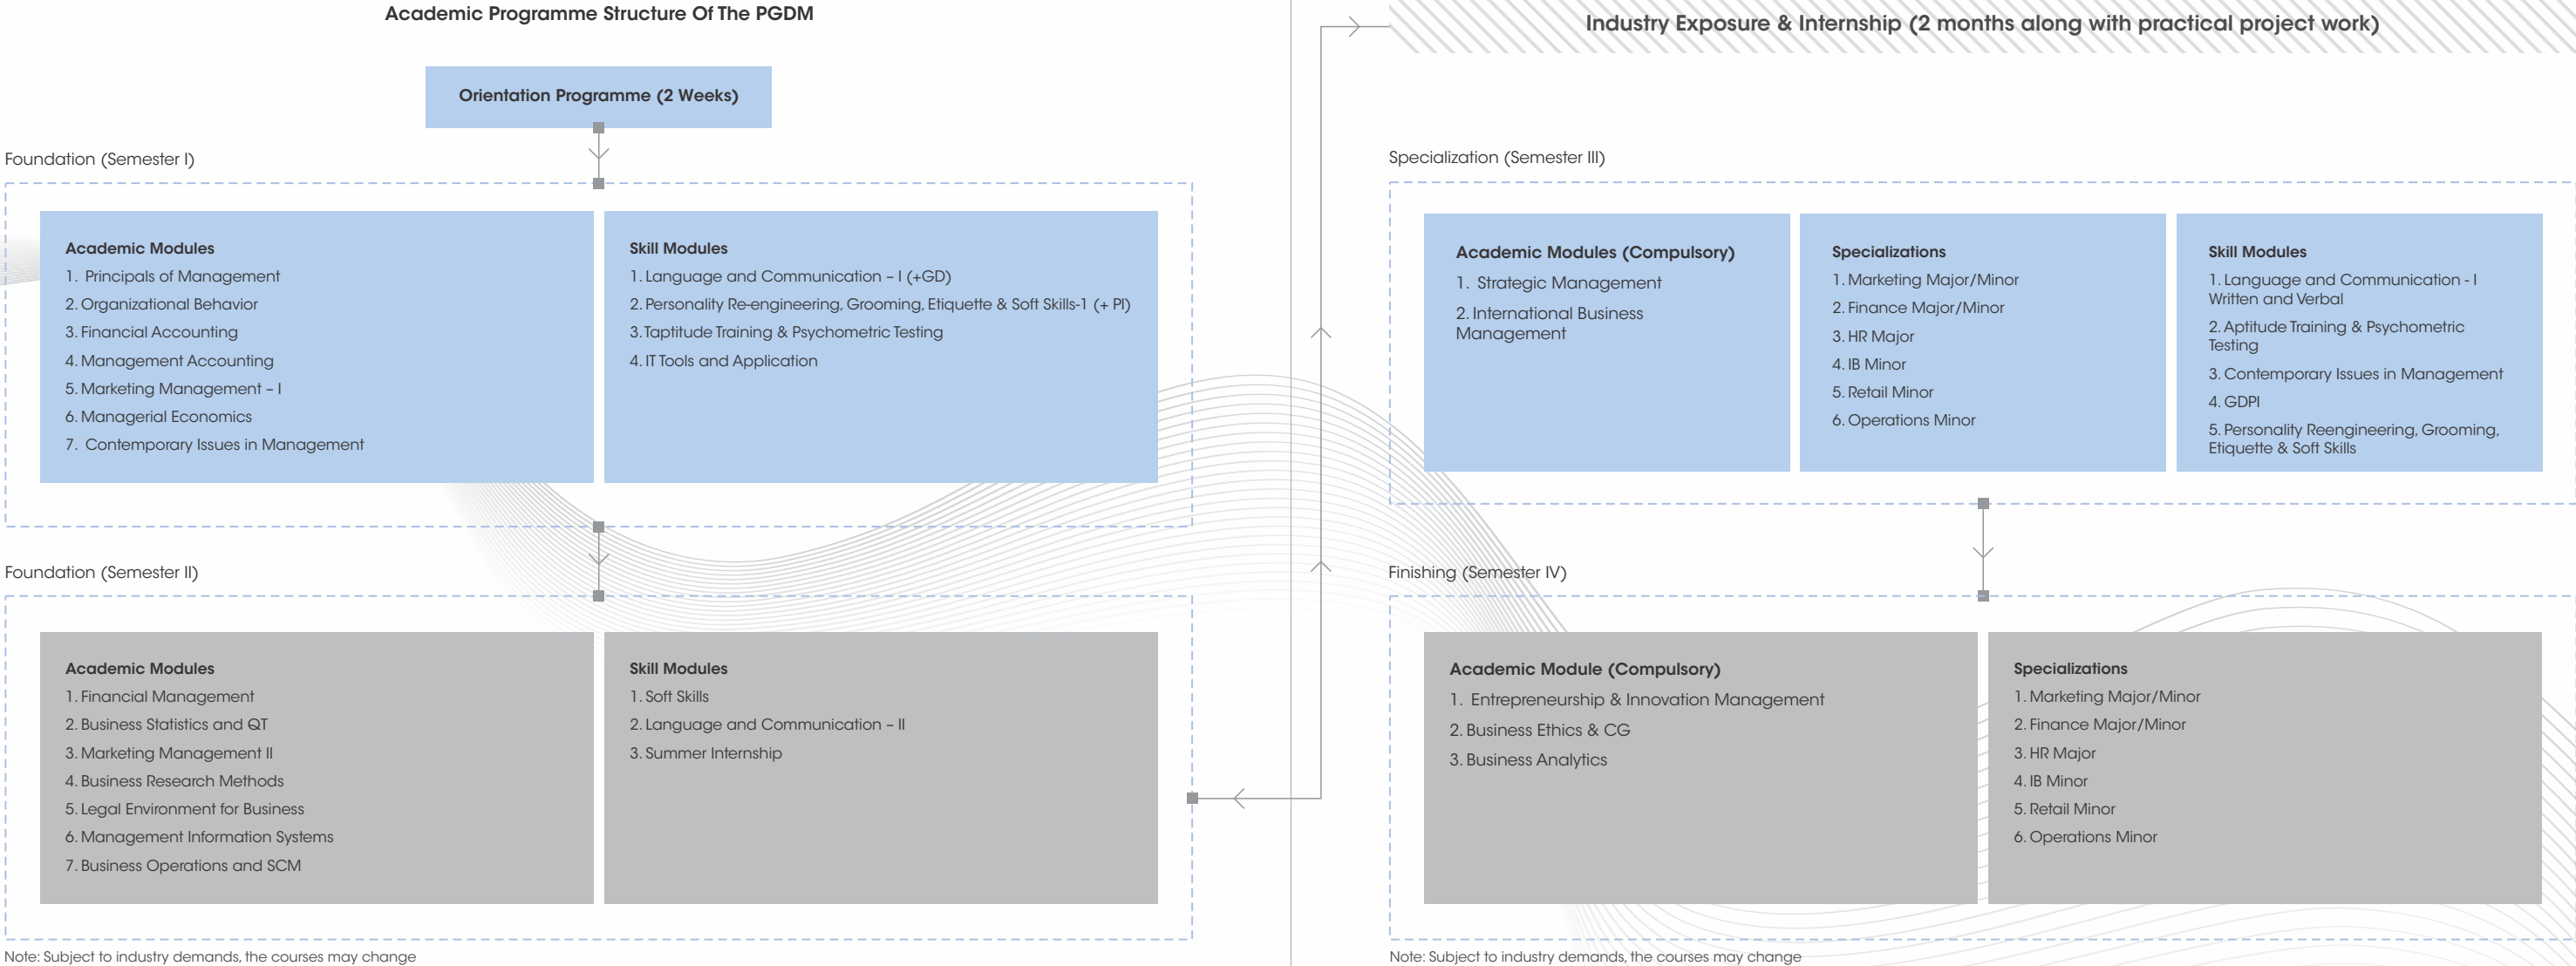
Academic Programme Structure Of The PGDM

Orientation Programme (2 Weeks)

Foundation (Semester I)

Academic Modules
1. Principals of Management
2. Organizational Behavior
3. Financial Accounting
4. Management Accounting
5. Marketing Management – I
6. Managerial Economics
7. Contemporary Issues in Management

Skill Modules
1. Language and Communication – I (+GD)
2. Personality Re-engineering, Grooming, Etiquette & Soft Skills-1 (+ PI)
3. Taptitude Training & Psychometric Testing
4. IT Tools and Application

Foundation (Semester II)

Academic Modules
1. Financial Management
2. Business Statistics and QT
3. Marketing Management II
4. Business Research Methods
5. Legal Environment for Business
6. Management Information Systems
7. Business Operations and SCM

Skill Modules
1. Soft Skills
2. Language and Communication – II
3. Summer Internship

Note: Subject to industry demands, the courses may change

Industry Exposure & Internship (2 months along with practical project work)

Specialization (Semester III)

Academic Modules (Compulsory)
1. Strategic Management
2. International Business Management

Specializations
1. Marketing Major/Minor
2. Finance Major/Minor
3. HR Major
4. IB Minor
5. Retail Minor
6. Operations Minor

Skill Modules
1. Language and Communication - I Written and Verbal
2. Aptitude Training & Psychometric Testing
3. Contemporary Issues in Management
4. GDPI
5. Personality Reengineering, Grooming, Etiquette & Soft Skills

Finishing (Semester IV)

Academic Module (Compulsory)
1. Entrepreneurship & Innovation Management
2. Business Ethics & CG
3. Business Analytics

Specializations
1. Marketing Major/Minor
2. Finance Major/Minor
3. HR Major
4. IB Minor
5. Retail Minor
6. Operations Minor

Note: Subject to industry demands, the courses may change